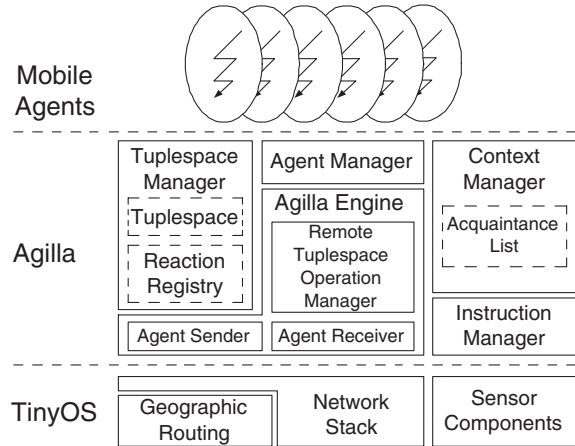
Mobile Agents

Agilla

Tuplespace Manager

Tuplespace

Reaction Registry

Agent Manager

Agilla Engine

Remote Tuplespace Operation Manager

Context Manager

Acquaintance List

Instruction Manager

Agent Sender

Agent Receiver

TinyOS

Geographic Routing

Network Stack

Sensor Components